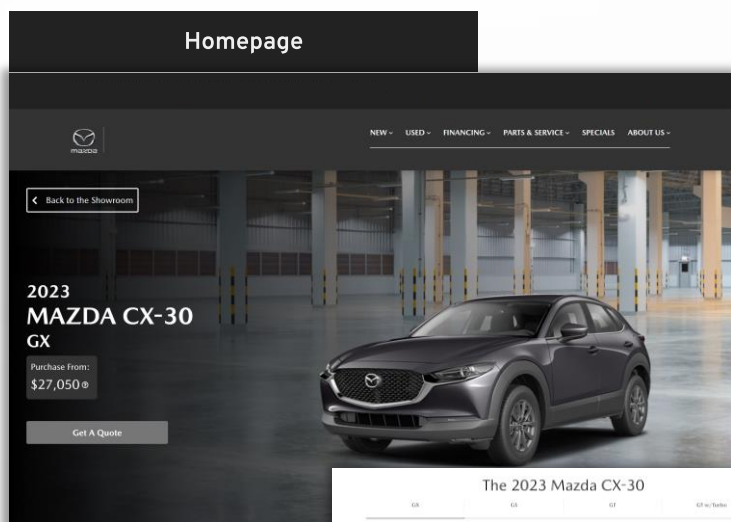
Homepage

mazda

NEW ⌄ USED ⌄ FINANCING ⌄ PARTS & SERVICE ⌄ SPECIALS ABOUT US ⌄

Back to the Showroom

2023
MAZDA CX-30
GX

Purchase From:
$27,050

Get A Quote

The 2023 Mazda CX-30

GX GS GT GT w/Turbo